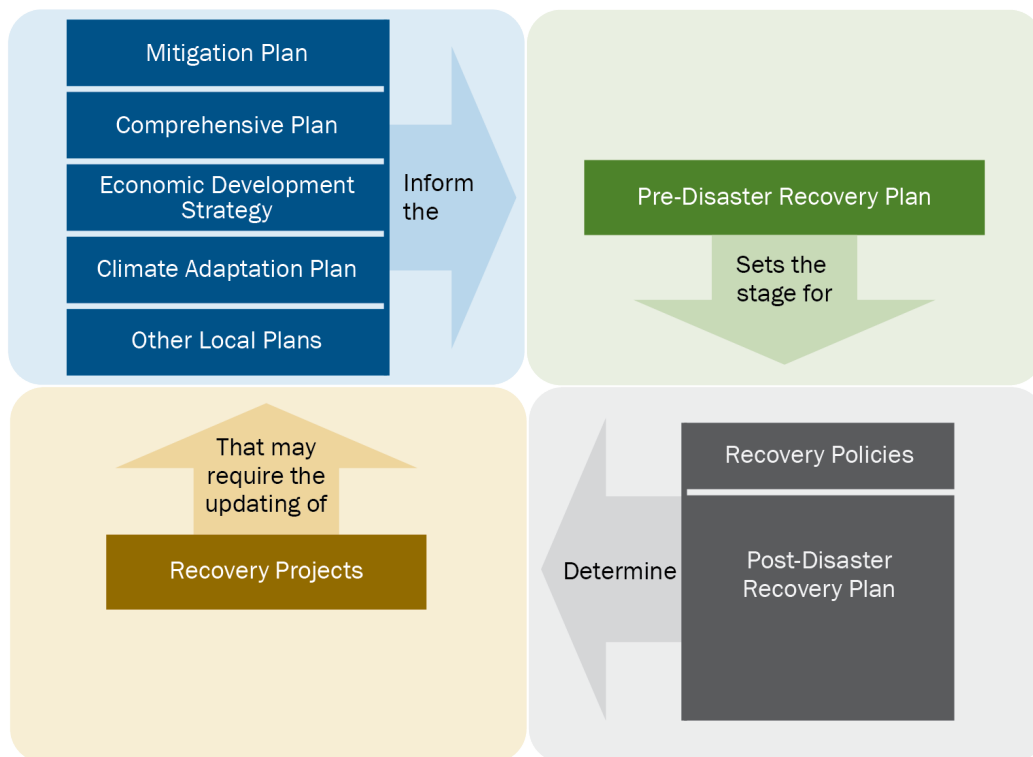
Mitigation Plan

Comprehensive Plan

Economic Development Strategy

Climate Adaptation Plan

Other Local Plans

Inform the

Pre-Disaster Recovery Plan

Sets the stage for

Recovery Policies

Post-Disaster Recovery Plan

Determine

Recovery Projects

That may require the updating of